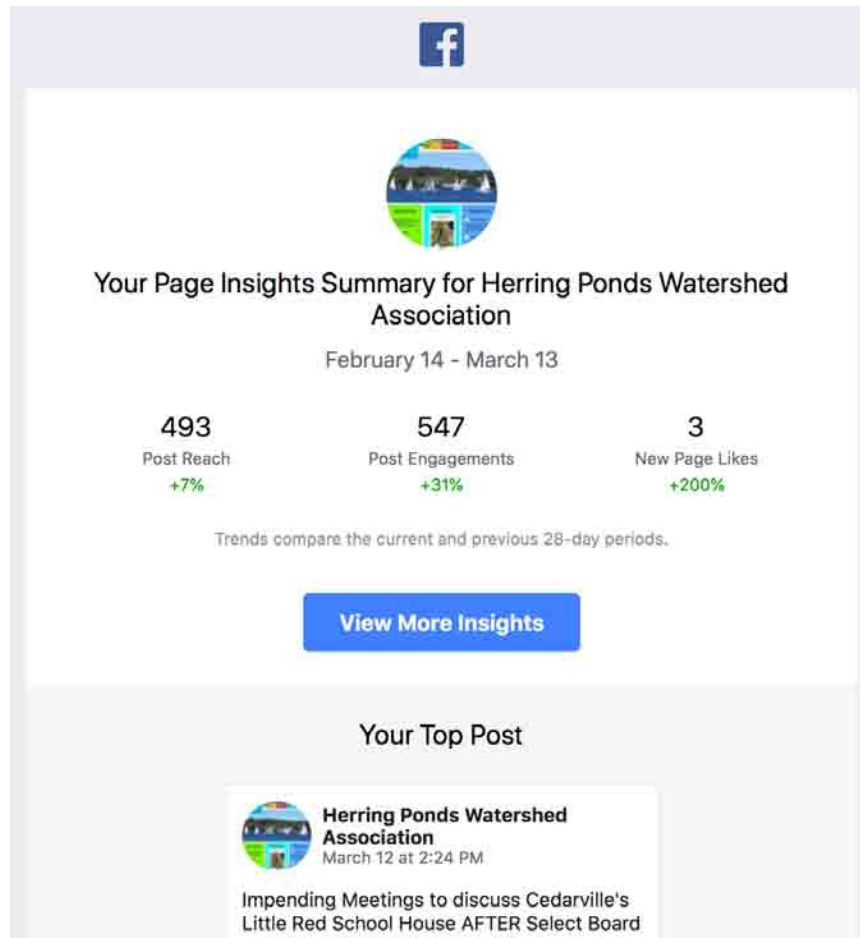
f

Your Page Insights Summary for Herring Ponds Watershed Association

February 14 - March 13

| 493 | 547 | 3 |
|---|---|---|
| Post Reach | Post Engagements | New Page Likes |
| +7% | +31% | +200% |

Trends compare the current and previous 28-day periods.

View More Insights

Your Top Post

Herring Ponds Watershed Association
March 12 at 2:24 PM

Impending Meetings to discuss Cedarville's Little Red School House AFTER Select Board